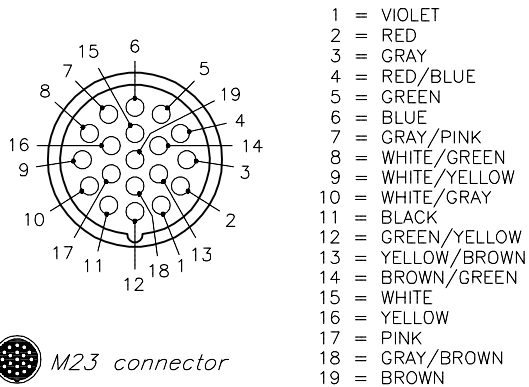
15 6
7 5
8 19
4
16 14
9 3
10 2
17 11 13
12 18 1

M23 connector

1 = VIOLET
2 = RED
3 = GRAY
4 = RED/BLUE
5 = GREEN
6 = BLUE
7 = GRAY/PINK
8 = WHITE/GREEN
9 = WHITE/YELLOW
10 = WHITE/GRAY
11 = BLACK
12 = GREEN/YELLOW
13 = YELLOW/BROWN
14 = BROWN/GREEN
15 = WHITE
16 = YELLOW
17 = PINK
18 = GRAY/BROWN
19 = BROWN